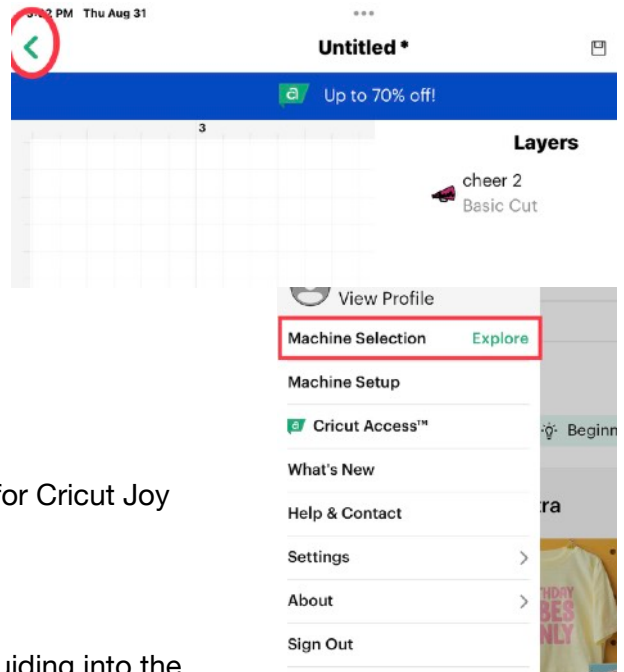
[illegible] PM Thu Aug 31

Untitled *

Up to 70% off!

3

Layers

cheer 2
Basic Cut

View Profile

Machine Selection Explore

Machine Setup

Cricut Access™

What's New

Help & Contact

Settings

About

Sign Out

Beginn

ra

for Cricut Joy

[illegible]uiding into the